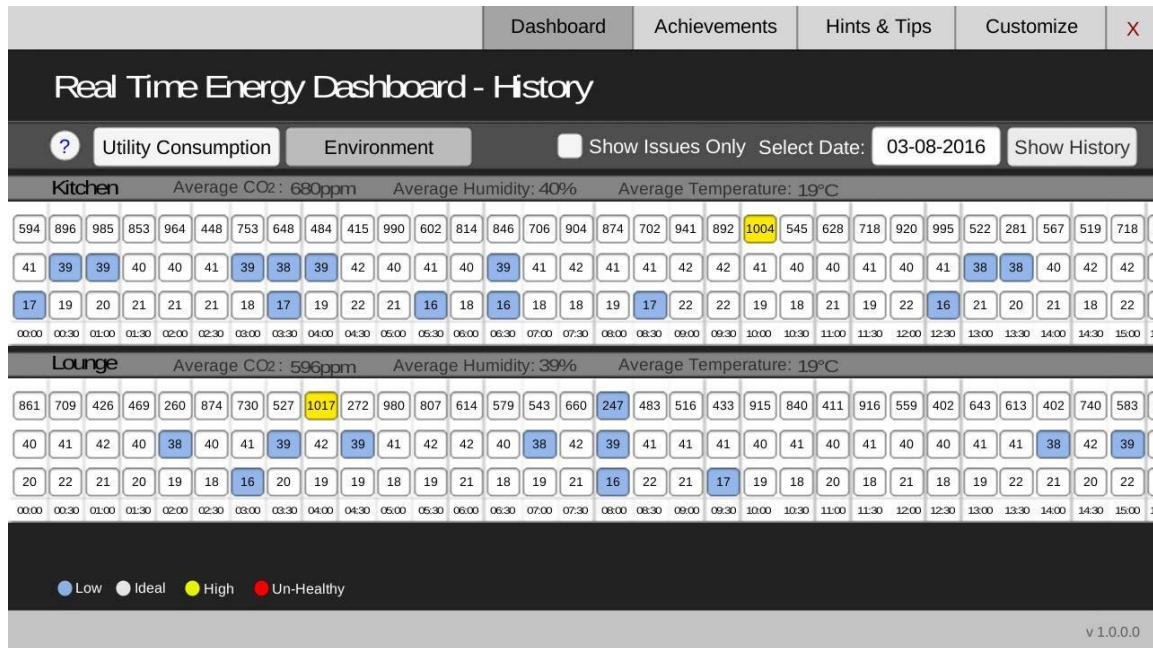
Dashboard Achievements Hints & Tips Customize X

Real Time Energy Dashboard - History

? Utility Consumption Environment Show Issues Only Select Date: 03-08-2016 Show History

Kitchen Average CO2: 680ppm Average Humidity: 40% Average Temperature: 19°C

| 594 | 896 | 985 | 853 | 964 | 448 | 753 | 648 | 484 | 415 | 990 | 602 | 814 | 846 | 706 | 904 | 874 | 702 | 941 | 892 | 1004 | 545 | 628 | 718 | 920 | 995 | 522 | 281 | 567 | 519 | 718 |
|---|---|---|---|---|---|---|---|---|---|---|---|---|---|---|---|---|---|---|---|---|---|---|---|---|---|---|---|---|---|---|
| 41 | 39 | 39 | 40 | 40 | 41 | 39 | 38 | 39 | 42 | 40 | 41 | 40 | 39 | 41 | 42 | 41 | 41 | 42 | 42 | 41 | 40 | 40 | 41 | 40 | 41 | 38 | 38 | 40 | 42 | 42 |
| 17 | 19 | 20 | 21 | 21 | 21 | 18 | 17 | 19 | 22 | 21 | 16 | 18 | 16 | 18 | 18 | 19 | 17 | 22 | 22 | 19 | 18 | 21 | 19 | 22 | 16 | 21 | 20 | 21 | 18 | 22 |
| 00:00 | 00:30 | 01:00 | 01:30 | 02:00 | 02:30 | 03:00 | 03:30 | 04:00 | 04:30 | 05:00 | 05:30 | 06:00 | 06:30 | 07:00 | 07:30 | 08:00 | 08:30 | 09:00 | 09:30 | 10:00 | 10:30 | 11:00 | 11:30 | 12:00 | 12:30 | 13:00 | 13:30 | 14:00 | 14:30 | 15:00 |

Lounge Average CO2: 596ppm Average Humidity: 39% Average Temperature: 19°C

| 861 | 709 | 426 | 469 | 260 | 874 | 730 | 527 | 1017 | 272 | 980 | 807 | 614 | 579 | 543 | 660 | 247 | 483 | 516 | 433 | 915 | 840 | 411 | 916 | 559 | 402 | 643 | 613 | 402 | 740 | 583 |
|---|---|---|---|---|---|---|---|---|---|---|---|---|---|---|---|---|---|---|---|---|---|---|---|---|---|---|---|---|---|---|
| 40 | 41 | 42 | 40 | 38 | 40 | 41 | 39 | 42 | 39 | 41 | 42 | 42 | 40 | 38 | 42 | 39 | 41 | 41 | 41 | 40 | 41 | 40 | 41 | 40 | 40 | 41 | 41 | 38 | 42 | 39 |
| 20 | 22 | 21 | 20 | 19 | 18 | 16 | 20 | 19 | 19 | 18 | 19 | 21 | 18 | 19 | 21 | 16 | 22 | 21 | 17 | 19 | 18 | 20 | 18 | 21 | 18 | 19 | 22 | 21 | 20 | 22 |
| 00:00 | 00:30 | 01:00 | 01:30 | 02:00 | 02:30 | 03:00 | 03:30 | 04:00 | 04:30 | 05:00 | 05:30 | 06:00 | 06:30 | 07:00 | 07:30 | 08:00 | 08:30 | 09:00 | 09:30 | 10:00 | 10:30 | 11:00 | 11:30 | 12:00 | 12:30 | 13:00 | 13:30 | 14:00 | 14:30 | 15:00 |

Low Ideal High Un-Healthy

v 1.0.0.0